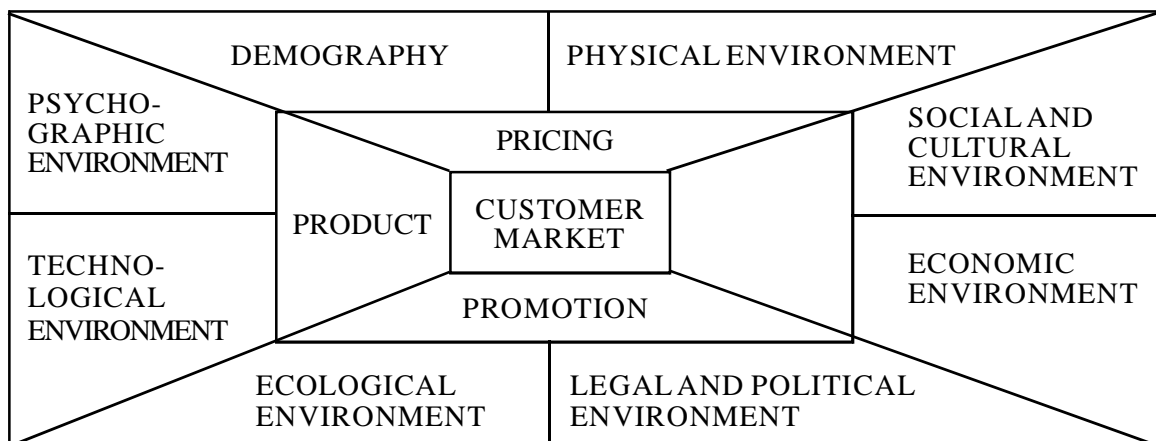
DEMOGRAPHY

PHYSICAL ENVIRONMENT

PSYCHOGRAPHIC ENVIRONMENT

PRICING

SOCIAL AND CULTURAL ENVIRONMENT

PRODUCT

CUSTOMER MARKET

TECHNOLOGICAL ENVIRONMENT

ECONOMIC ENVIRONMENT

PROMOTION

ECOLOGICAL ENVIRONMENT

LEGAL AND POLITICAL ENVIRONMENT